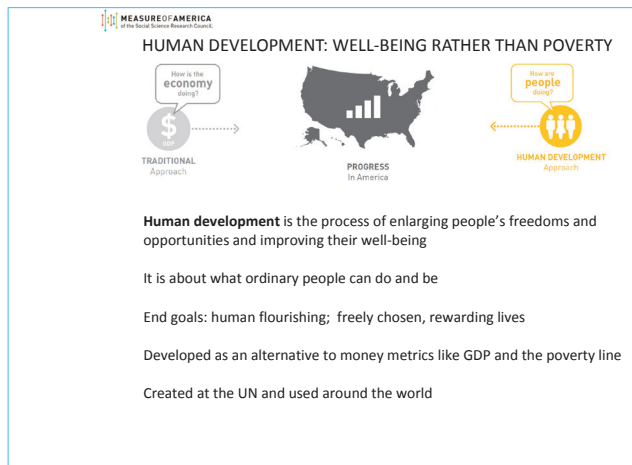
MEASURE OF AMERICA
of the Social Science Research Council

HUMAN DEVELOPMENT: WELL-BEING RATHER THAN POVERTY

How is the economy doing?

$
GDP

TRADITIONAL Approach

PROGRESS In America

How are people doing?

HUMAN DEVELOPMENT Approach

**Human development** is the process of enlarging people's freedoms and opportunities and improving their well-being

It is about what ordinary people can do and be

End goals: human flourishing; freely chosen, rewarding lives

Developed as an alternative to money metrics like GDP and the poverty line

Created at the UN and used around the world